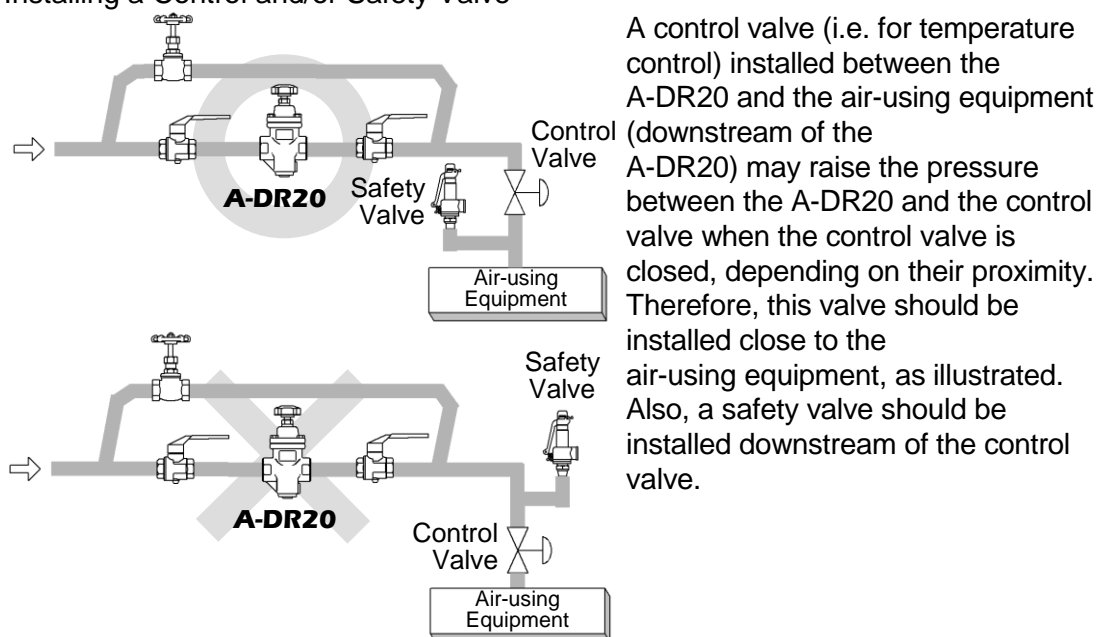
Installing a Control and/or Safety Valve

A-DR20

Control Valve

Safety Valve

Air-using Equipment

A-DR20

Safety Valve

Control Valve

Air-using Equipment

A control valve (i.e. for temperature control) installed between the A-DR20 and the air-using equipment (downstream of the A-DR20) may raise the pressure between the A-DR20 and the control valve when the control valve is closed, depending on their proximity. Therefore, this valve should be installed close to the air-using equipment, as illustrated. Also, a safety valve should be installed downstream of the control valve.